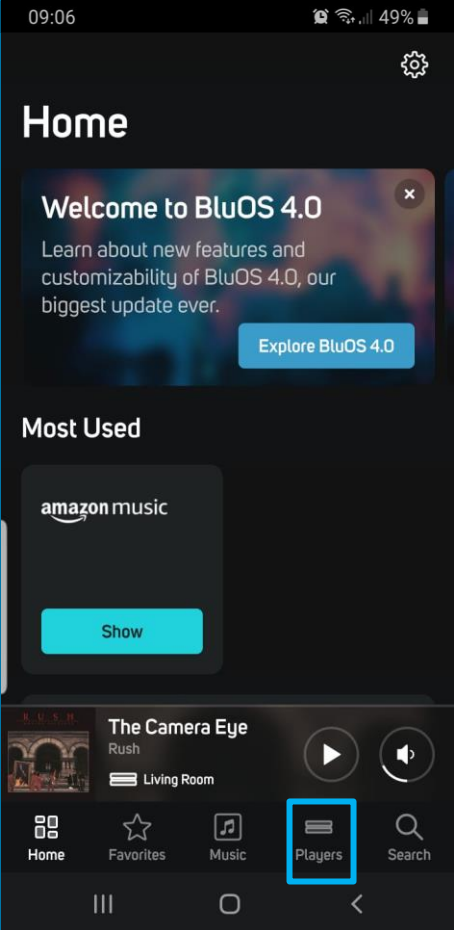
09:06

49%

Home

Welcome to BluOS 4.0

Learn about new features and customizability of BluOS 4.0, our biggest update ever.

Explore BluOS 4.0

Most Used

amazon music

Show

RUSH

The Camera Eye

Rush

Living Room

Home

Favorites

Music

Players

Search